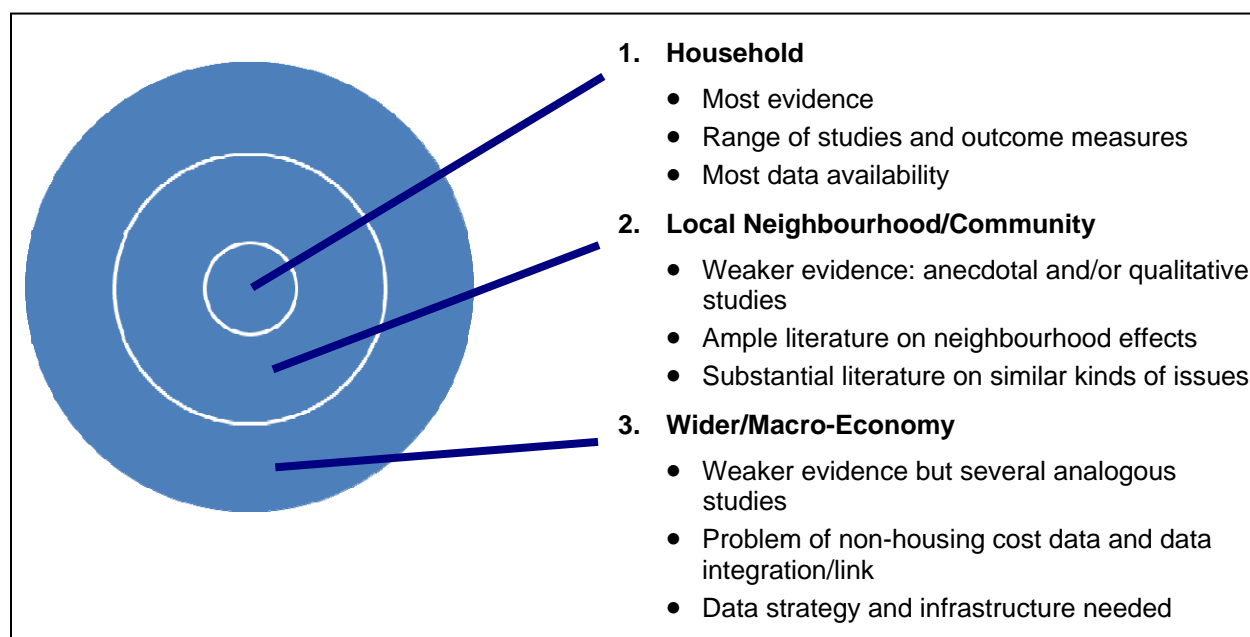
1. **Household**

- Most evidence
- Range of studies and outcome measures
- Most data availability

2. **Local Neighbourhood/Community**

- Weaker evidence: anecdotal and/or qualitative studies
- Ample literature on neighbourhood effects
- Substantial literature on similar kinds of issues

3. **Wider/Macro-Economy**

- Weaker evidence but several analogous studies
- Problem of non-housing cost data and data integration/link
- Data strategy and infrastructure needed